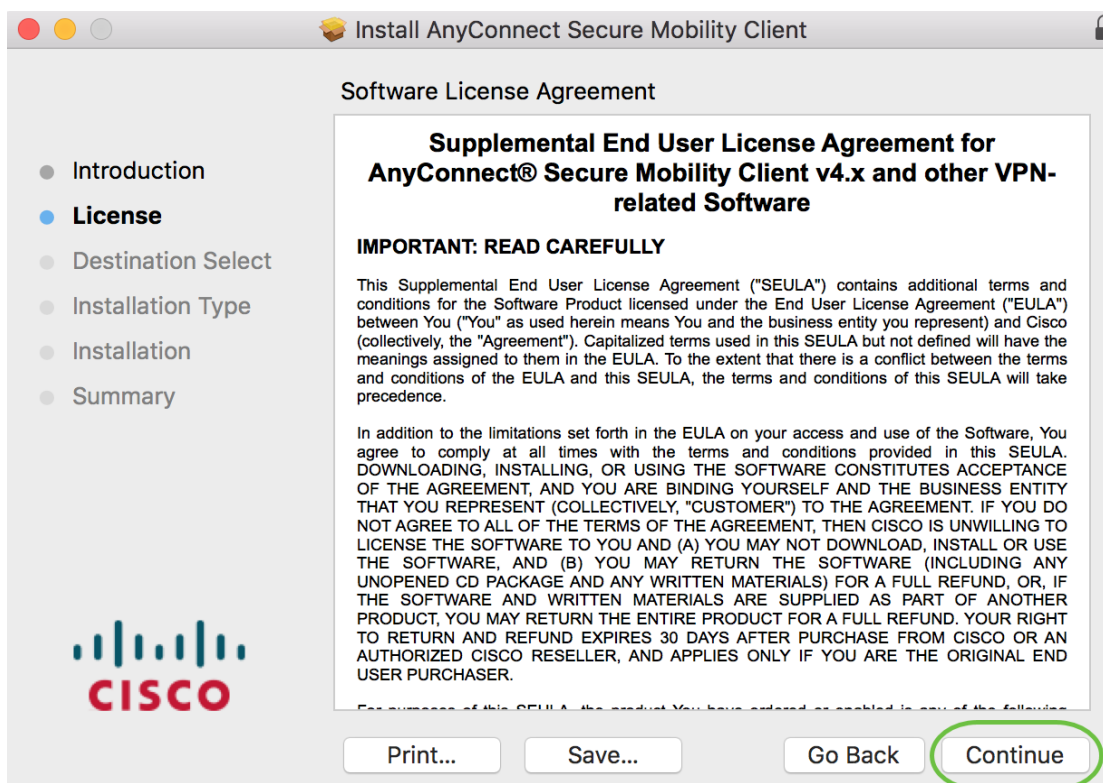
Install AnyConnect Secure Mobility Client

Software License Agreement

Introduction

License

Destination Select

Installation Type

Installation

Summary

CISCO

Supplemental End User License Agreement for AnyConnect® Secure Mobility Client v4.x and other VPN-related Software

IMPORTANT: READ CAREFULLY

This Supplemental End User License Agreement ("SEULA") contains additional terms and conditions for the Software Product licensed under the End User License Agreement ("EULA") between You ("You" as used herein means You and the business entity you represent) and Cisco (collectively, the "Agreement"). Capitalized terms used in this SEULA but not defined will have the meanings assigned to them in the EULA. To the extent that there is a conflict between the terms and conditions of the EULA and this SEULA, the terms and conditions of this SEULA will take precedence.

In addition to the limitations set forth in the EULA on your access and use of the Software, You agree to comply at all times with the terms and conditions provided in this SEULA. DOWNLOADING, INSTALLING, OR USING THE SOFTWARE CONSTITUTES ACCEPTANCE OF THE AGREEMENT, AND YOU ARE BINDING YOURSELF AND THE BUSINESS ENTITY THAT YOU REPRESENT (COLLECTIVELY, "CUSTOMER") TO THE AGREEMENT. IF YOU DO NOT AGREE TO ALL OF THE TERMS OF THE AGREEMENT, THEN CISCO IS UNWILLING TO LICENSE THE SOFTWARE TO YOU AND (A) YOU MAY NOT DOWNLOAD, INSTALL OR USE THE SOFTWARE, AND (B) YOU MAY RETURN THE SOFTWARE (INCLUDING ANY UNOPENED CD PACKAGE AND ANY WRITTEN MATERIALS) FOR A FULL REFUND, OR, IF THE SOFTWARE AND WRITTEN MATERIALS ARE SUPPLIED AS PART OF ANOTHER PRODUCT, YOU MAY RETURN THE ENTIRE PRODUCT FOR A FULL REFUND. YOUR RIGHT TO RETURN AND REFUND EXPIRES 30 DAYS AFTER PURCHASE FROM CISCO OR AN AUTHORIZED CISCO RESELLER, AND APPLIES ONLY IF YOU ARE THE ORIGINAL END USER PURCHASER.

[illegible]

Print...

Save...

Go Back

Continue